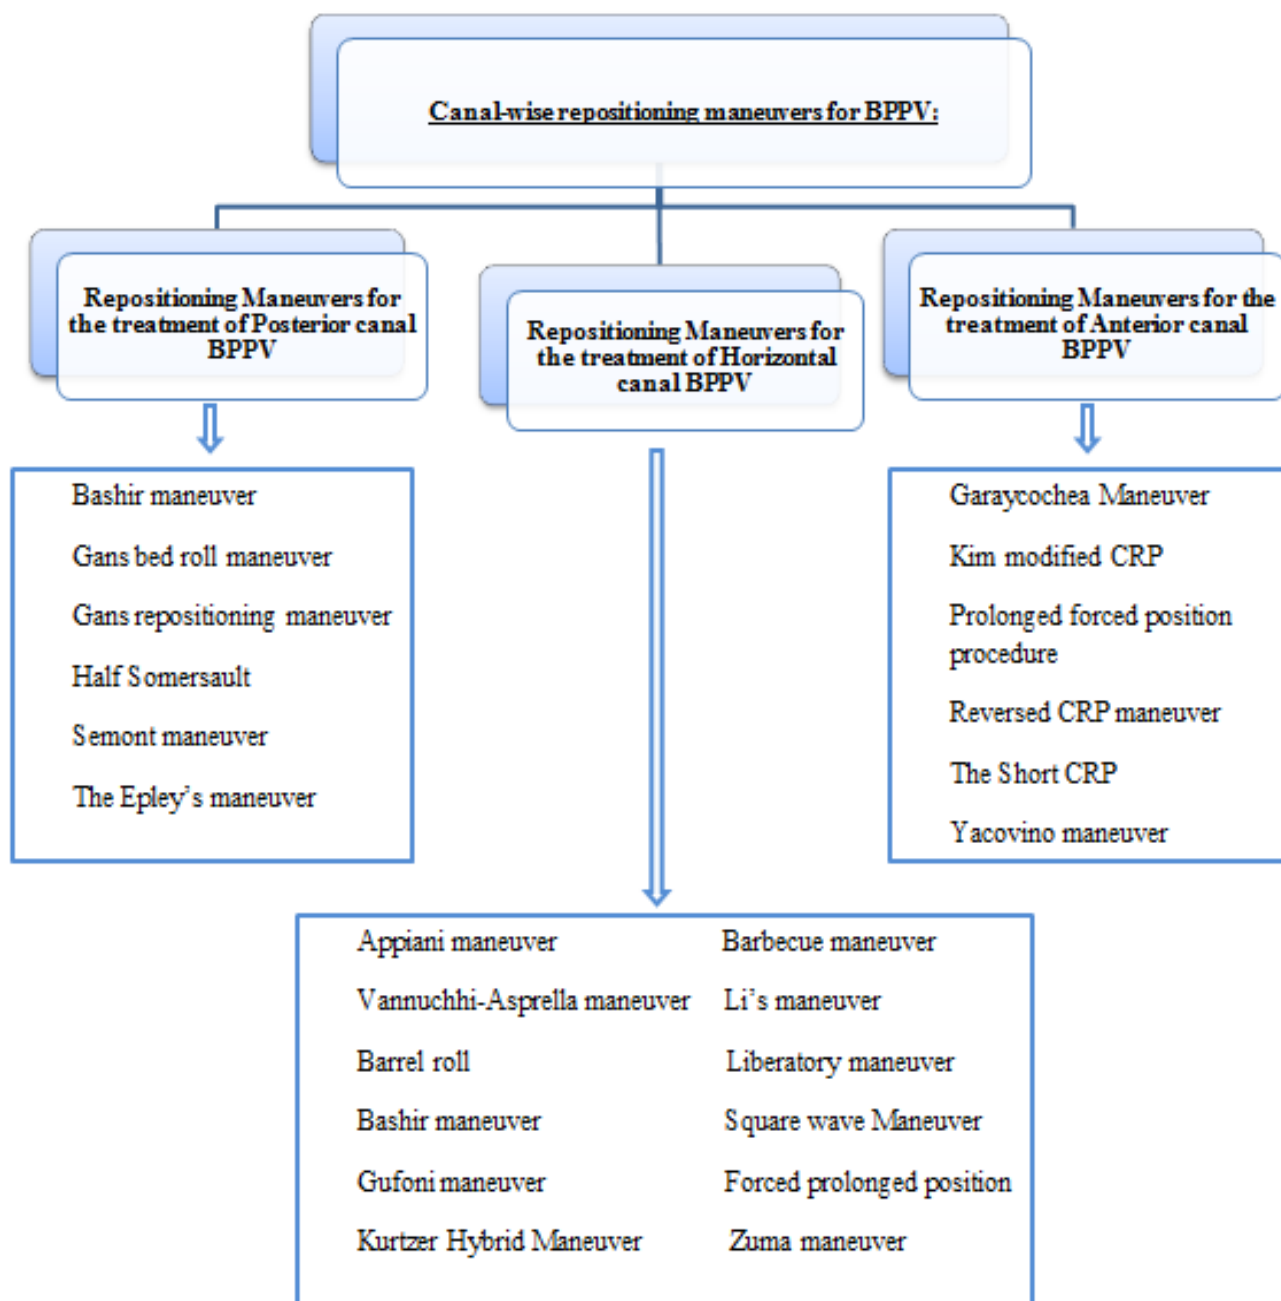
Canal-wise repositioning maneuvers for BPPV:

Repositioning Maneuvers for the treatment of Posterior canal BPPV

Repositioning Maneuvers for the treatment of Horizontal canal BPPV

Repositioning Maneuvers for the treatment of Anterior canal BPPV

Bashir maneuver

Gans bed roll maneuver

Gans repositioning maneuver

Half Somersault

Semont maneuver

The Epley's maneuver

Garaycochea Maneuver

Kim modified CRP

Prolonged forced position procedure

Reversed CRP maneuver

The Short CRP

Yacovino maneuver

Appiani maneuver

Vannuchhi-Asprella maneuver

Barrel roll

Bashir maneuver

Gufoni maneuver

Kurtzer Hybrid Maneuver

Barbecue maneuver

Li's maneuver

Liberatory maneuver

Square wave Maneuver

Forced prolonged position

Zuma maneuver